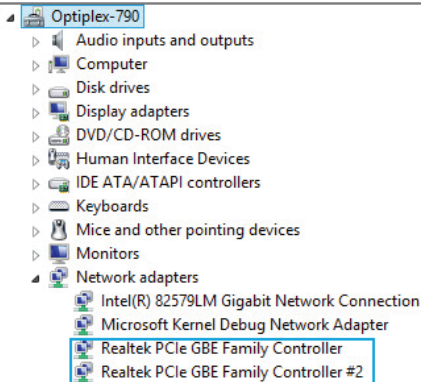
Optiplex-790
Audio inputs and outputs
Computer
Disk drives
Display adapters
DVD/CD-ROM drives
Human Interface Devices
IDE ATA/ATAPI controllers
Keyboards
Mice and other pointing devices
Monitors
Network adapters
Intel(R) 82579LM Gigabit Network Connection
Microsoft Kernel Debug Network Adapter
Realtek PCIe GBE Family Controller
Realtek PCIe GBE Family Controller #2